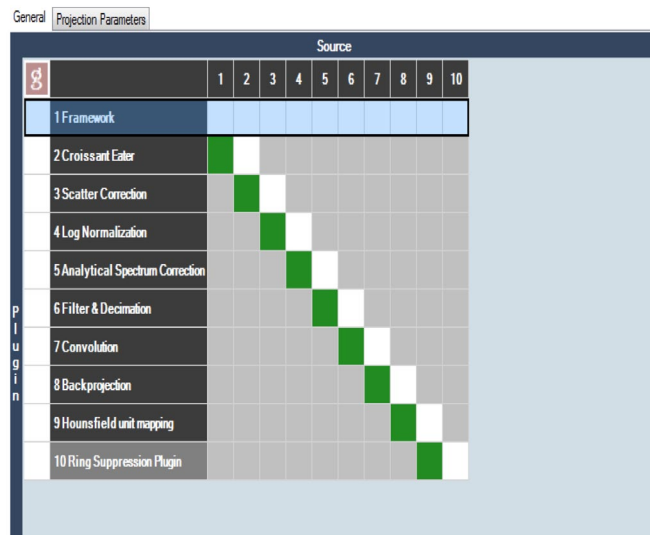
General | Projection Parameters

Source

| g | 1 | 2 | 3 | 4 | 5 | 6 | 7 | 8 | 9 | 10 |
|---|---|---|---|---|---|---|---|---|---|---|
| 1 Framework | | | | | | | | | | |
| 2 Croissant Eater | | | | | | | | | | |
| 3 Scatter Correction | | | | | | | | | | |
| 4 Log Normalization | | | | | | | | | | |
| 5 Analytical Spectrum Correction | | | | | | | | | | |
| 6 Filter & Decimation | | | | | | | | | | |
| 7 Convolution | | | | | | | | | | |
| 8 Backprojection | | | | | | | | | | |
| 9 Hounsfield unit mapping | | | | | | | | | | |
| 10 Ring Suppression Plugin | | | | | | | | | | |

Plugin